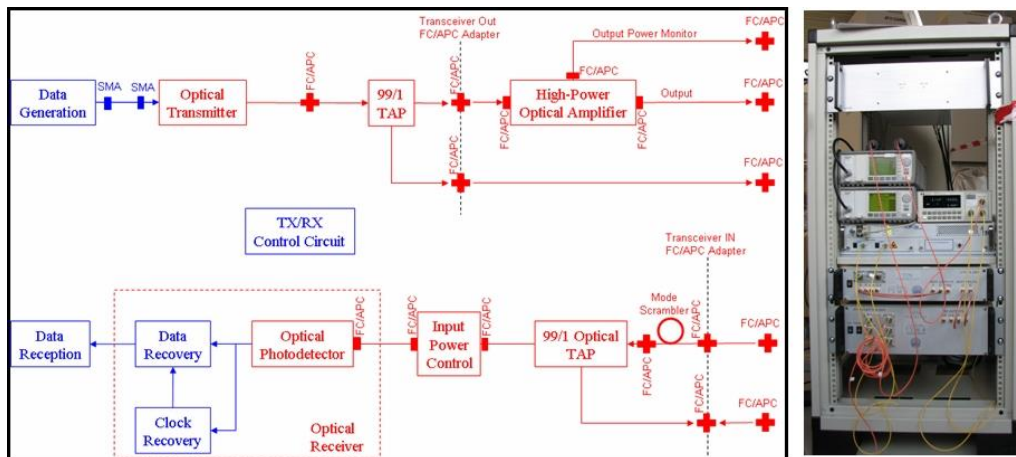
Data Generation
SMA
SMA
Optical Transmitter
FC/APC
99/1 TAP
Transceiver Out FC/APC Adapter
FC/APC
FC/APC
High-Power Optical Amplifier
FC/APC
FC/APC
Output Power Monitor
FC/APC
Output
FC/APC
FC/APC
FC/APC
TX/RX Control Circuit
Transceiver IN FC/APC Adapter
Data Reception
Data Recovery
Clock Recovery
Optical Photodetector
FC/APC
FC/APC
Input Power Control
FC/APC
99/1 Optical TAP
Mode Scrambler
FC/APC
FC/APC
FC/APC
FC/APC
FC/APC
Optical Receiver